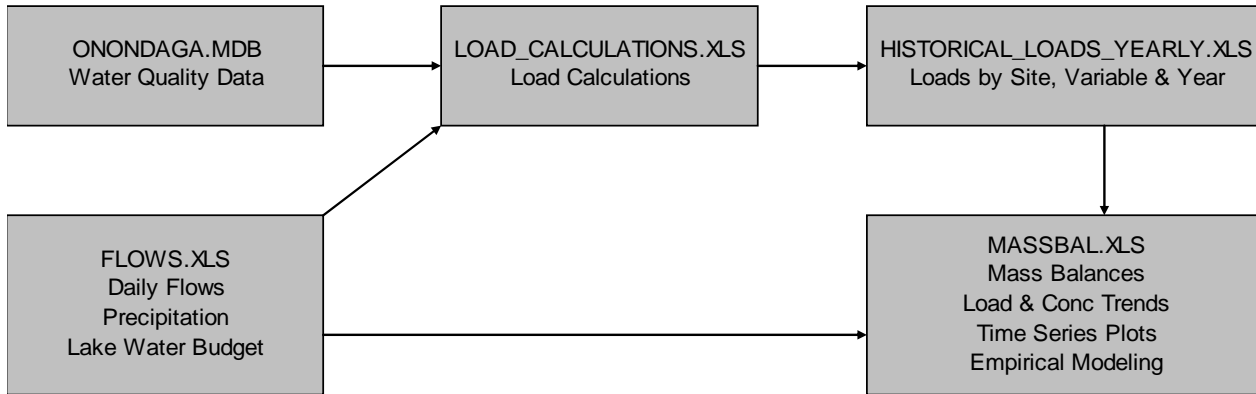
ONONDAGA.MDB
Water Quality Data

LOAD_CALCULATIONS.XLS
Load Calculations

HISTORICAL_LOADS_YEARLY.XLS
Loads by Site, Variable & Year

FLOWS.XLS
Daily Flows
Precipitation
Lake Water Budget

MASSBAL.XLS
Mass Balances
Load & Conc Trends
Time Series Plots
Empirical Modeling